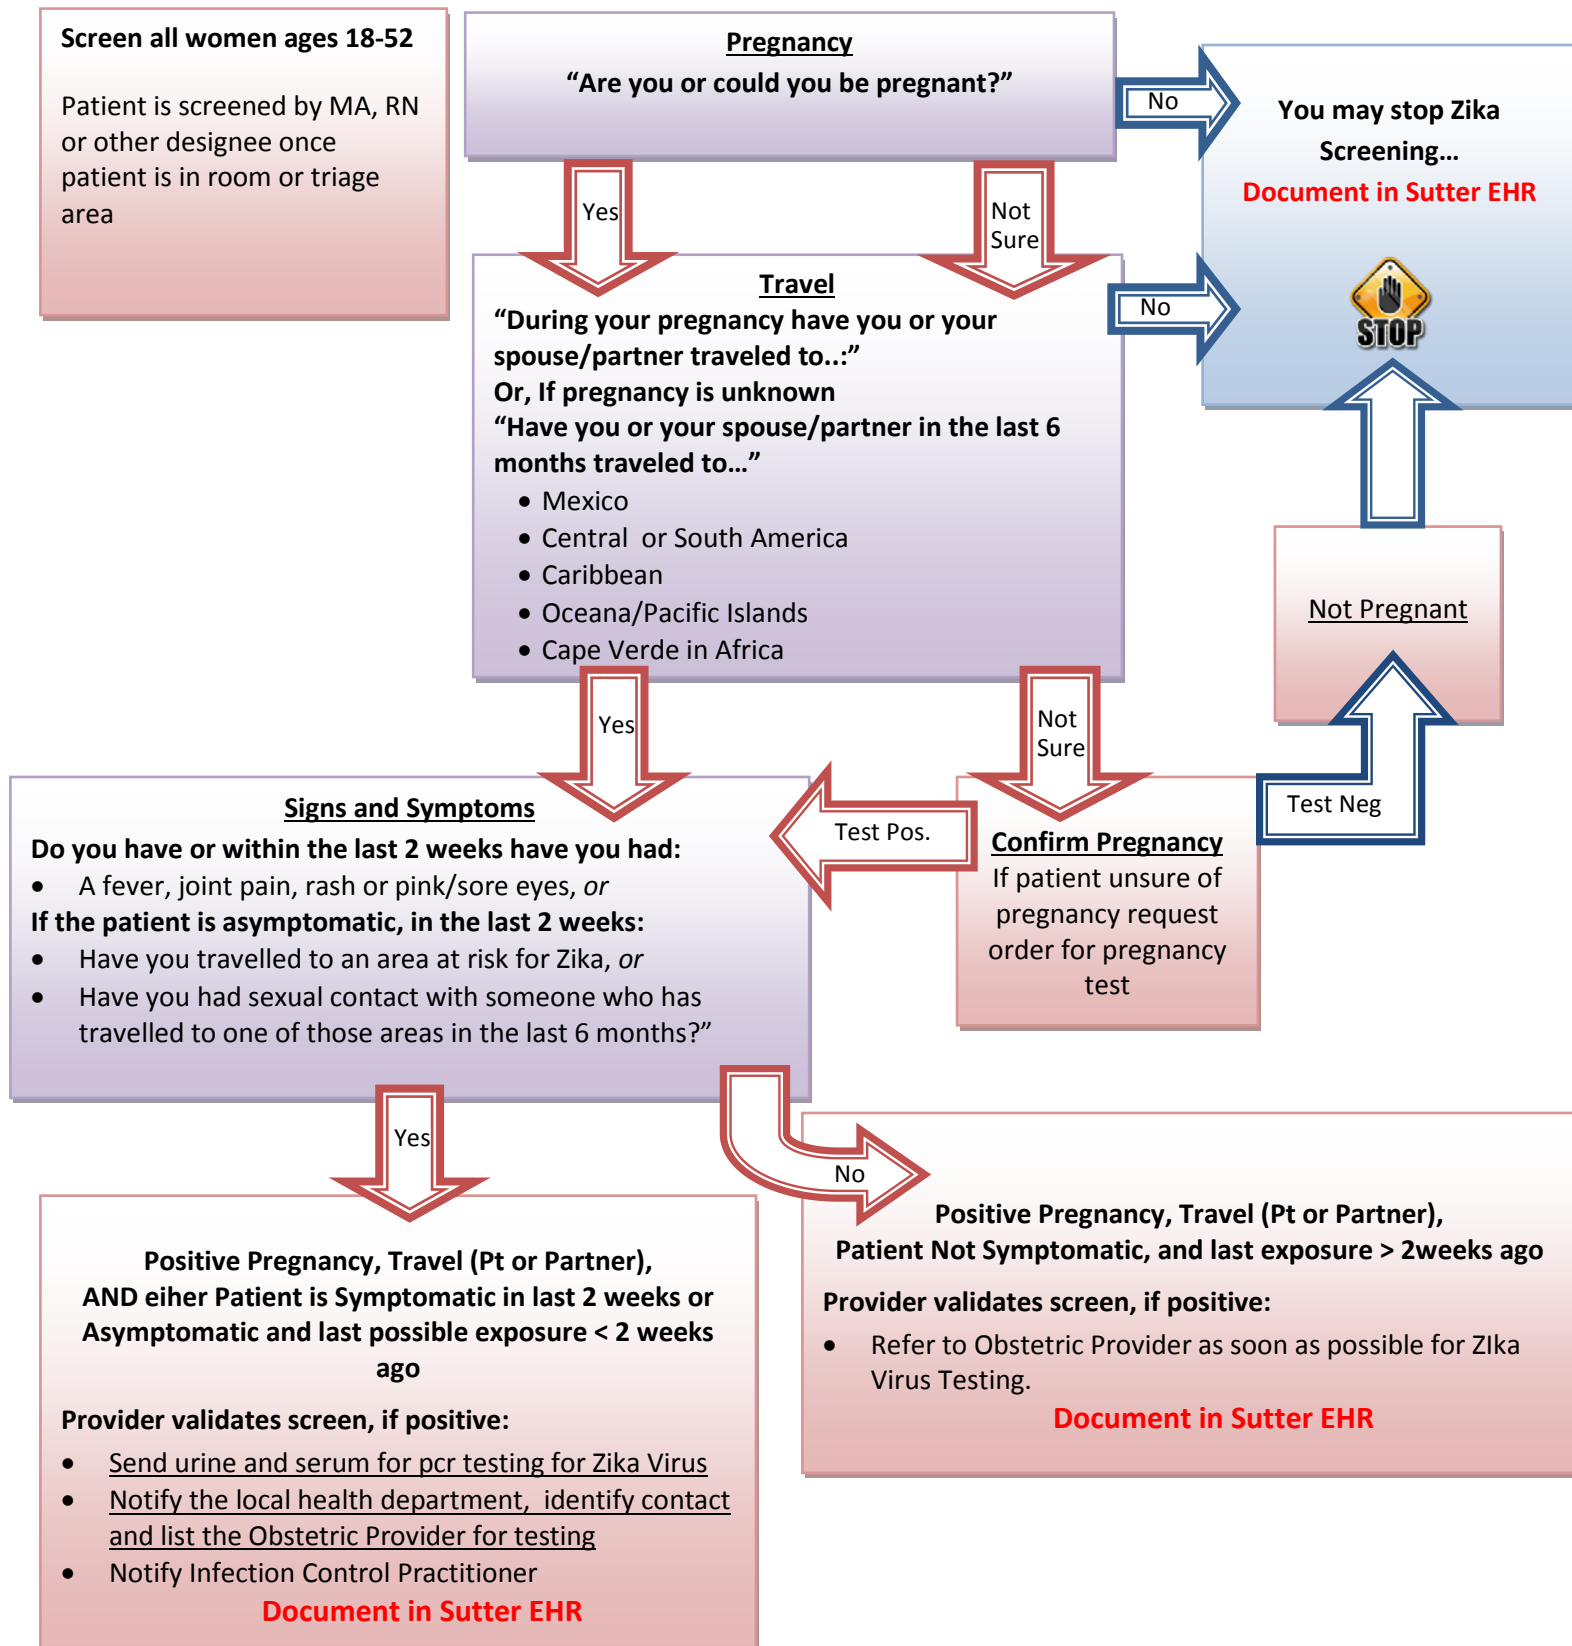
Screen all women ages 18-52

Patient is screened by MA, RN or other designee once patient is in room or triage area

Pregnancy
“Are you or could you be pregnant?”

No

You may stop Zika Screening…
Document in Sutter EHR

STOP

Yes

Not Sure

No

Travel
“During your pregnancy have you or your spouse/partner traveled to..:”
Or, If pregnancy is unknown
“Have you or your spouse/partner in the last 6 months traveled to…”
- Mexico
- Central or South America
- Caribbean
- Oceana/Pacific Islands
- Cape Verde in Africa

Not Pregnant

Yes

Not Sure

Test Neg

Signs and Symptoms
Do you have or within the last 2 weeks have you had:
- A fever, joint pain, rash or pink/sore eyes, *or*
If the patient is asymptomatic, in the last 2 weeks:
- Have you travelled to an area at risk for Zika, *or*
- Have you had sexual contact with someone who has travelled to one of those areas in the last 6 months?”

Test Pos.

Confirm Pregnancy
If patient unsure of pregnancy request order for pregnancy test

Yes

No

Positive Pregnancy, Travel (Pt or Partner), AND eiher Patient is Symptomatic in last 2 weeks or Asymptomatic and last possible exposure < 2 weeks ago

Provider validates screen, if positive:
- Send urine and serum for pcr testing for Zika Virus
- Notify the local health department, identify contact and list the Obstetric Provider for testing
- Notify Infection Control Practitioner

Document in Sutter EHR

Positive Pregnancy, Travel (Pt or Partner), Patient Not Symptomatic, and last exposure > 2weeks ago

Provider validates screen, if positive:
- Refer to Obstetric Provider as soon as possible for ZIka Virus Testing.

Document in Sutter EHR